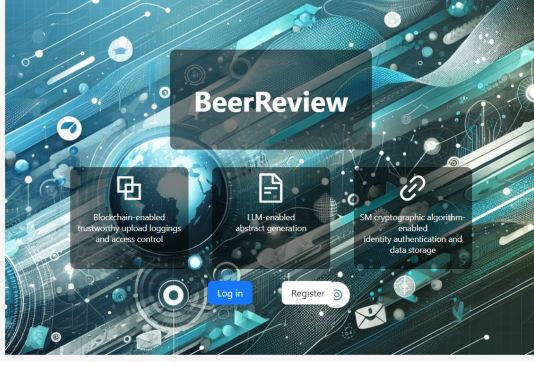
BeerReview

Blockchain-enabled trustworthy upload loggings and access control

LLM-enabled abstract generation

SM cryptographic algorithm-enabled identity authentication and data storage

Log in

Register